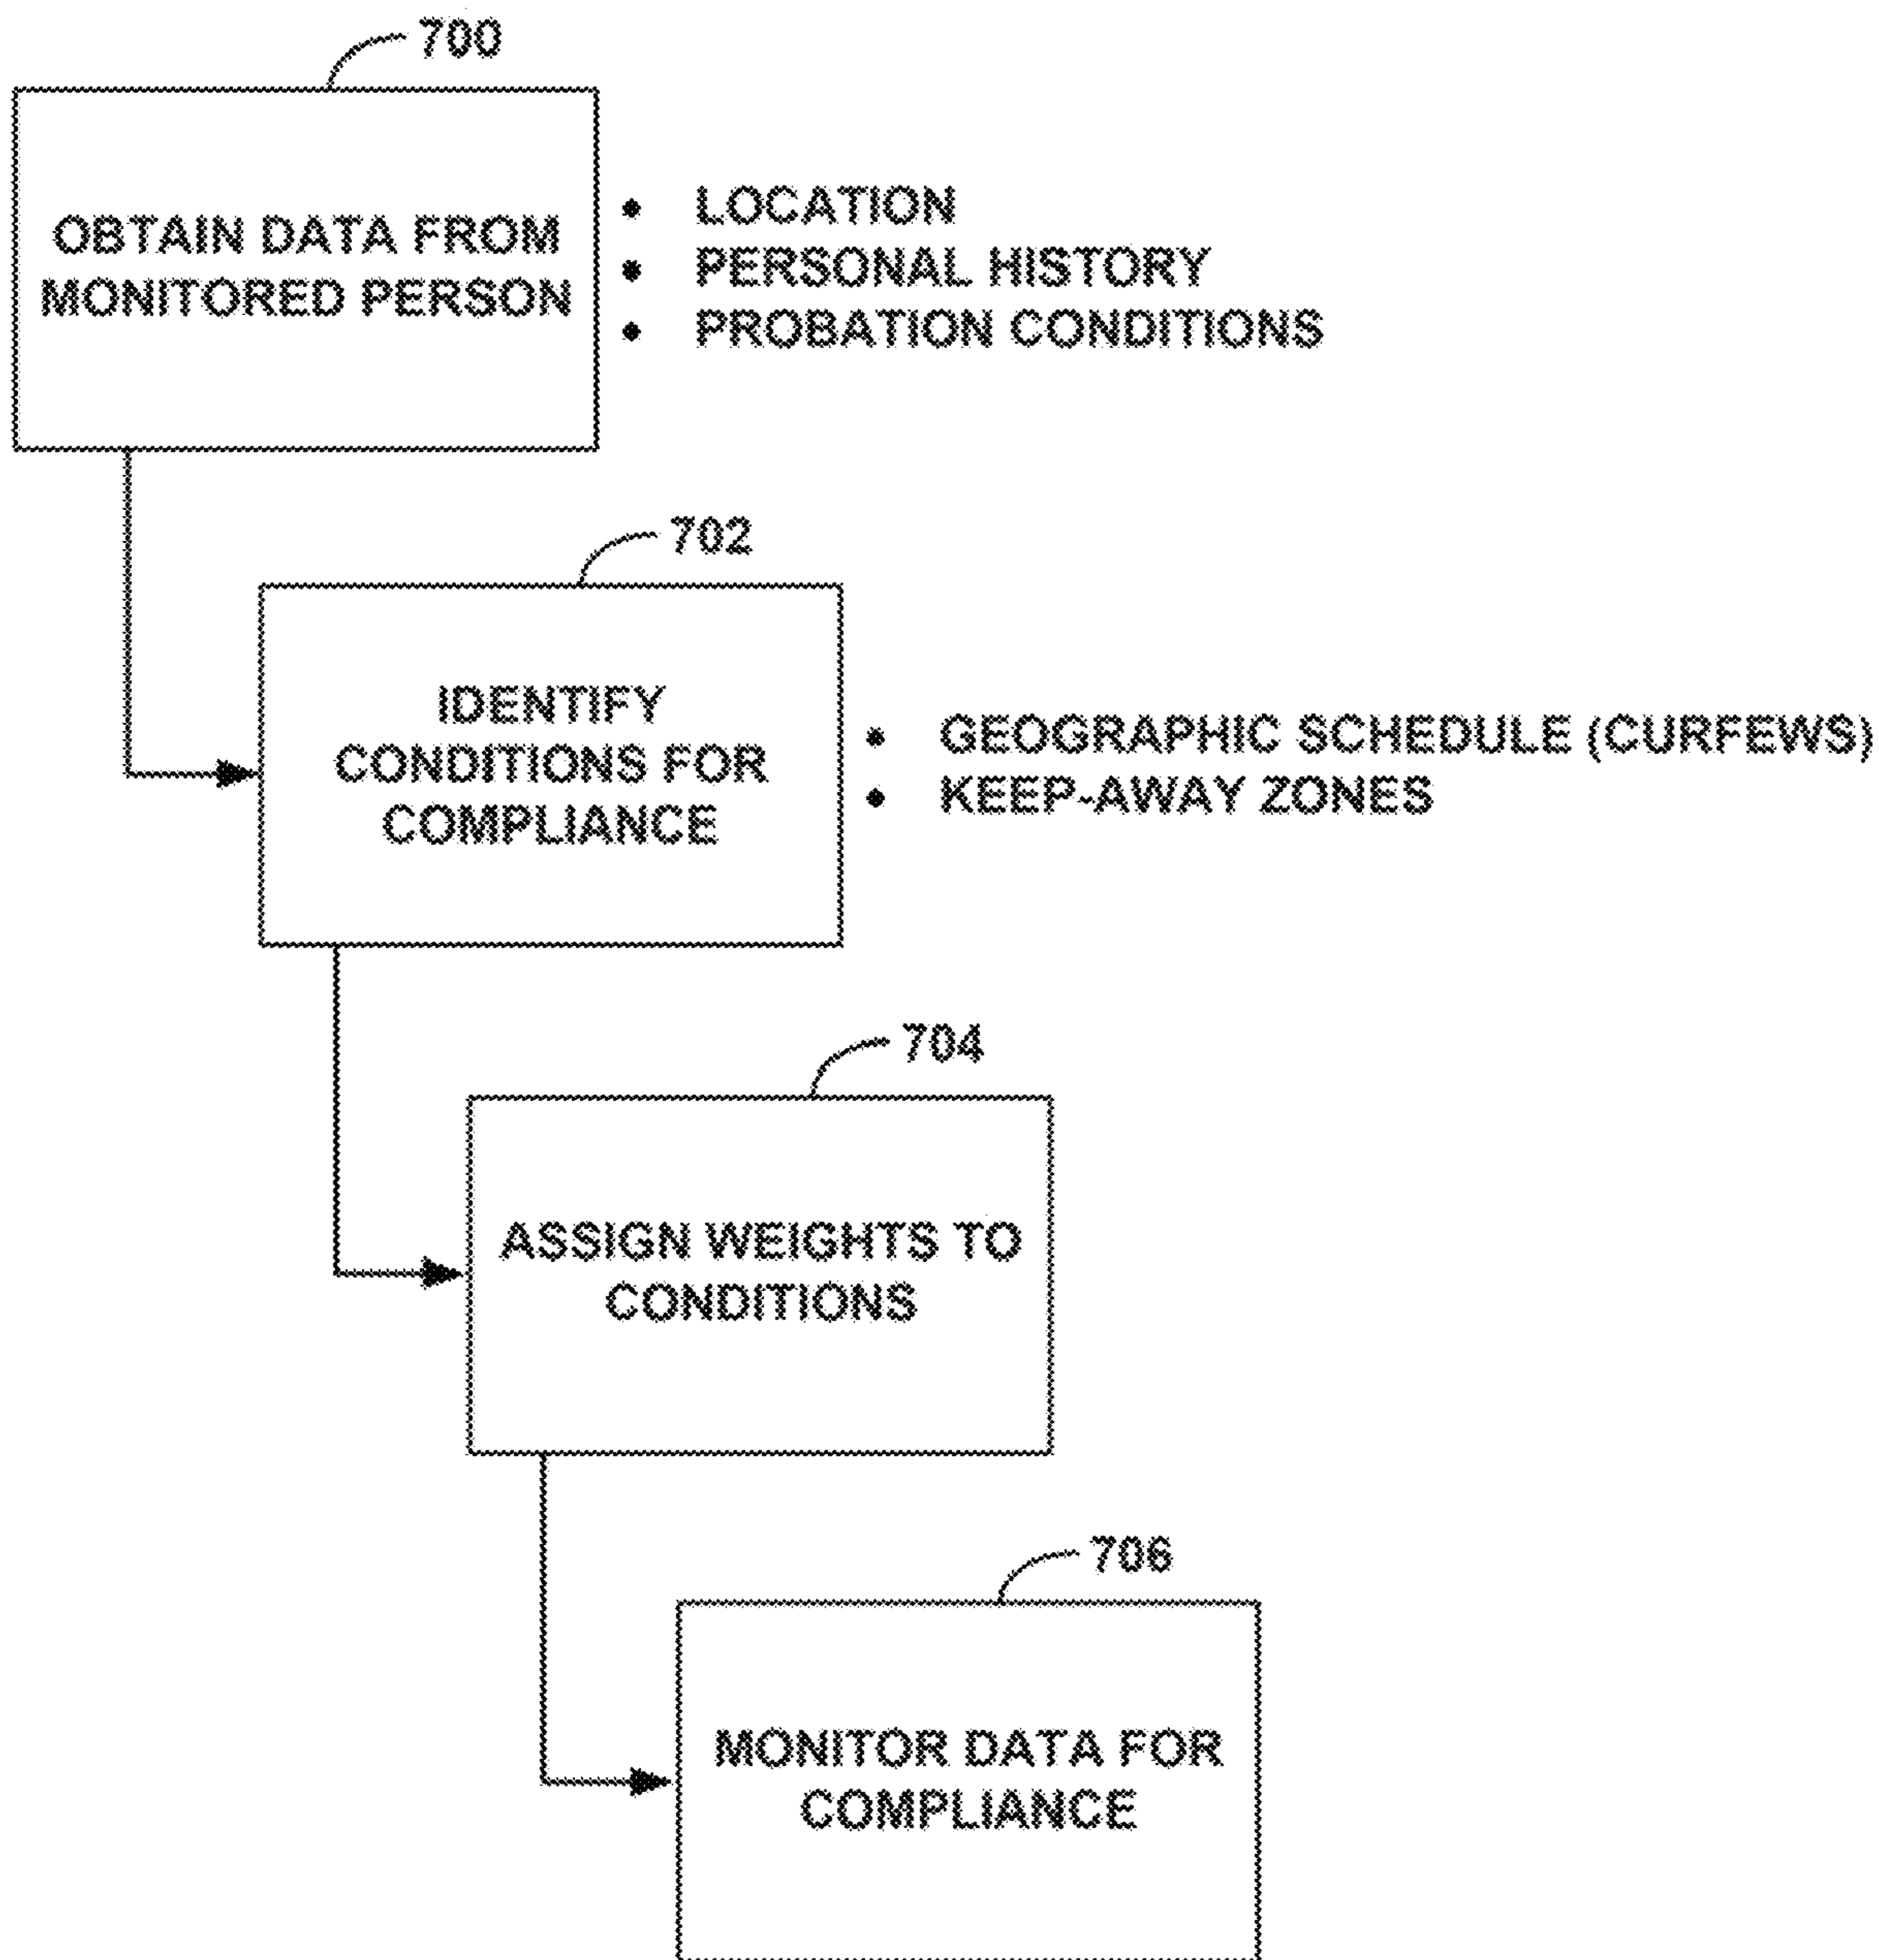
700

OBTAIN DATA FROM MONITORED PERSON

• LOCATION
• PERSONAL HISTORY
• PROBATION CONDITIONS

702

IDENTIFY CONDITIONS FOR COMPLIANCE

• GEOGRAPHIC SCHEDULE (CURFEWS)
• KEEP-AWAY ZONES

704

ASSIGN WEIGHTS TO CONDITIONS

706

MONITOR DATA FOR COMPLIANCE